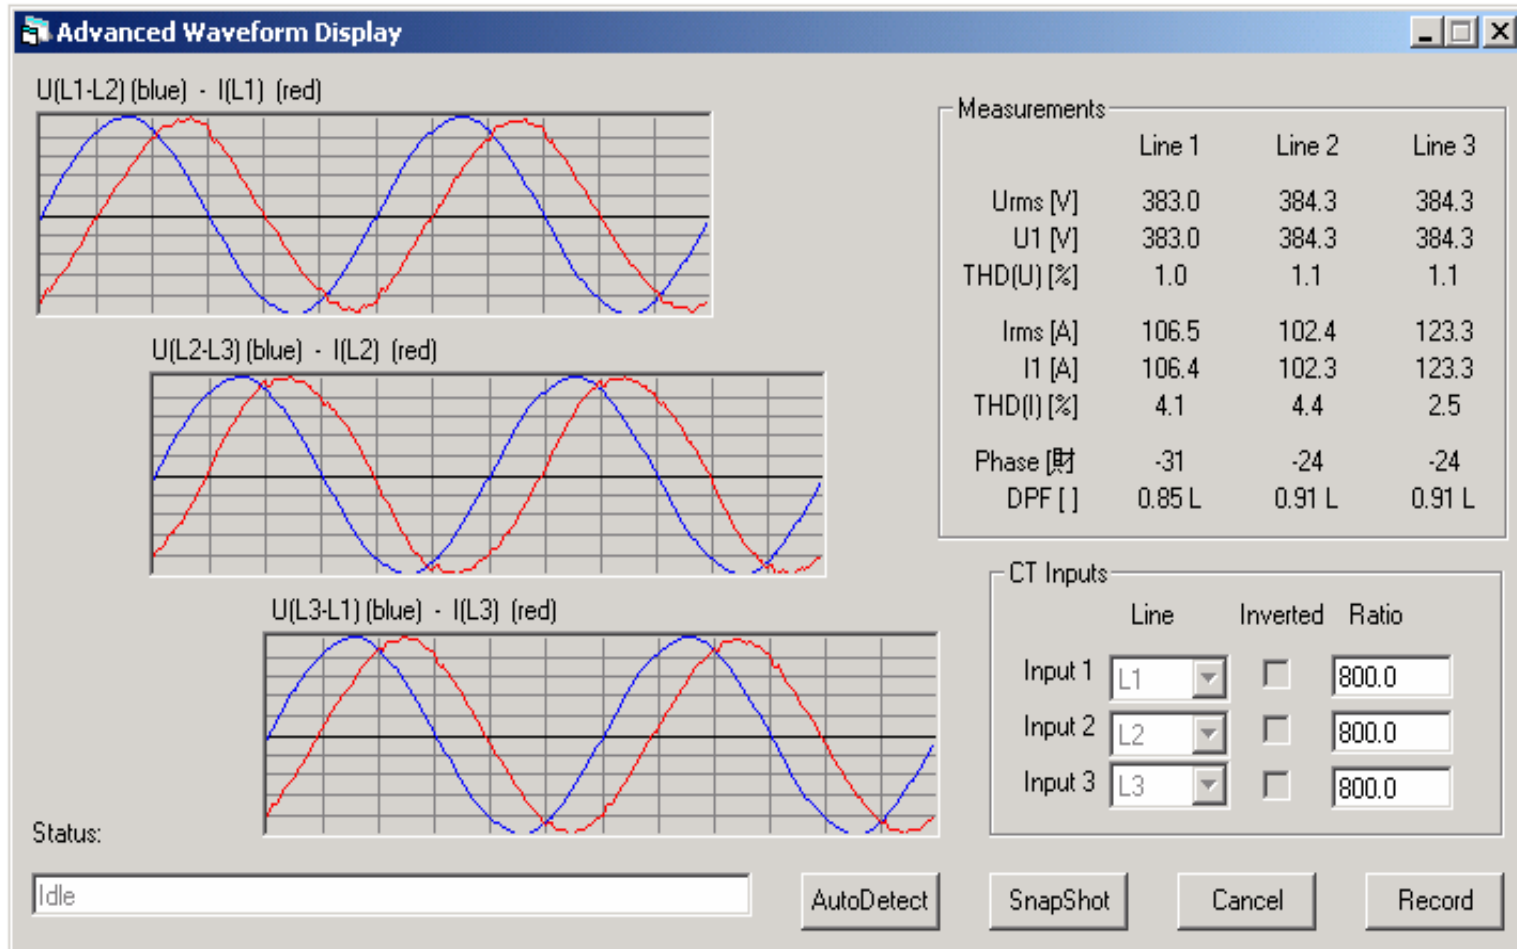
Advanced Waveform Display

U(L1-L2) (blue) - I(L1) (red)

U(L2-L3) (blue) - I(L2) (red)

U(L3-L1) (blue) - I(L3) (red)

Measurements

| | Line 1 | Line 2 | Line 3 |
|---|---|---|---|
| Urms [V] | 383.0 | 384.3 | 384.3 |
| U1 [V] | 383.0 | 384.3 | 384.3 |
| THD(U) [%] | 1.0 | 1.1 | 1.1 |
| Irms [A] | 106.5 | 102.4 | 123.3 |
| I1 [A] | 106.4 | 102.3 | 123.3 |
| THD(I) [%] | 4.1 | 4.4 | 2.5 |
| Phase [財 | -31 | -24 | -24 |
| DPF [ ] | 0.85 L | 0.91 L | 0.91 L |

CT Inputs

| | Line | Inverted | Ratio |
|---|---|---|---|
| Input 1 | L1 | | 800.0 |
| Input 2 | L2 | | 800.0 |
| Input 3 | L3 | | 800.0 |

Status:

Idle

AutoDetect SnapShot Cancel Record